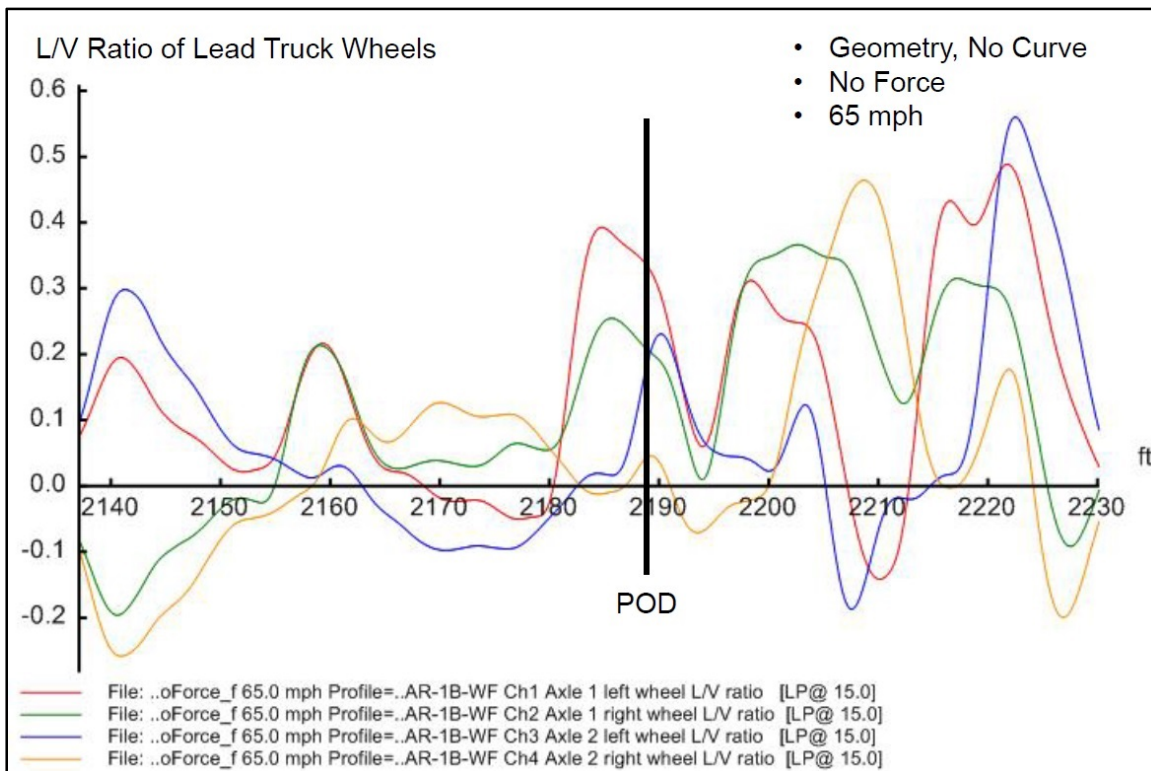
L/V Ratio of Lead Truck Wheels

• Geometry, No Curve
• No Force
• 65 mph

0.6
0.5
0.4
0.3
0.2
0.1
0.0
-0.1
-0.2

2140 2150 2160 2170 2180 2190 2200 2210 2220 2230 ft

POD

File: ..oForce_f 65.0 mph Profile=..AR-1B-WF Ch1 Axle 1 left wheel L/V ratio [LP@ 15.0]
File: ..oForce_f 65.0 mph Profile=..AR-1B-WF Ch2 Axle 1 right wheel L/V ratio [LP@ 15.0]
File: ..oForce_f 65.0 mph Profile=..AR-1B-WF Ch3 Axle 2 left wheel L/V ratio [LP@ 15.0]
File: ..oForce_f 65.0 mph Profile=..AR-1B-WF Ch4 Axle 2 right wheel L/V ratio [LP@ 15.0]